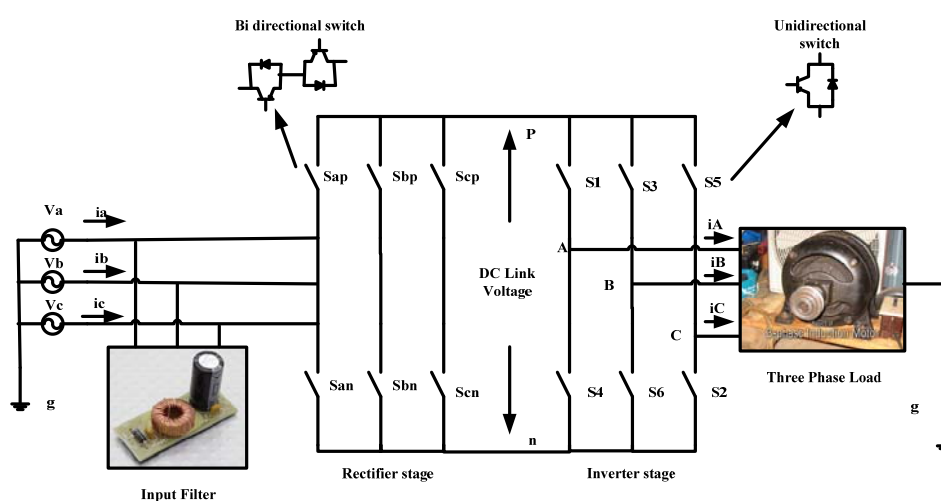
Bi directional switch

Unidirectional switch

P

Sap

Sbp

Scp

S1

S3

S5

Va

ia

Vb

ib

Vc

ic

DC Link Voltage

A

B

C

iA

iB

iC

San

Sbn

Scn

S4

S6

S2

g

n

g

Three Phase Load

Rectifier stage

Inverter stage

Input Filter